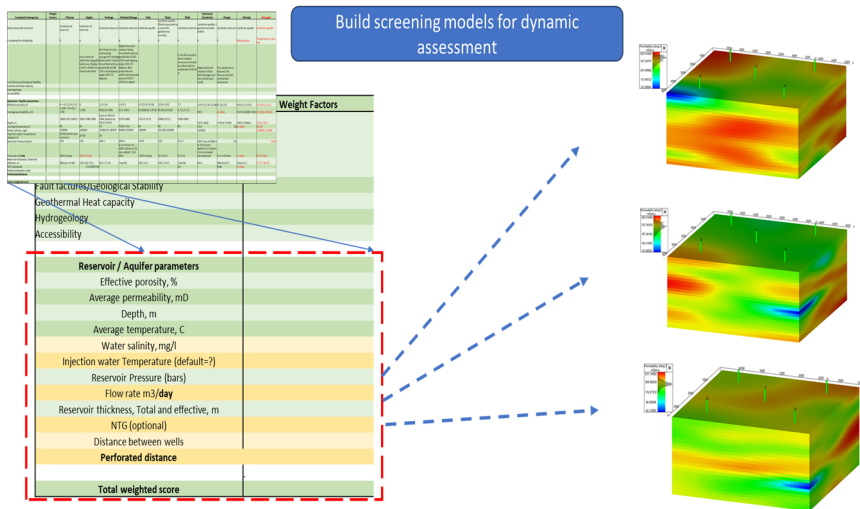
Build screening models for dynamic assessment

Weight Factors

Fault factors/Geological Stability
Geothermal Heat capacity
Hydrogeology
Accessibility

Reservoir / Aquifer parameters
Effective porosity, %
Average permeability, mD
Depth, m
Average temperature, C
Water salinity, mg/l
Injection water Temperature (default=?)
Reservoir Pressure (bars)
Flow rate m3/**day**
Reservoir thickness, Total and effective, m
NTG (optional)
Distance between wells
Perforated distance

Total weighted score